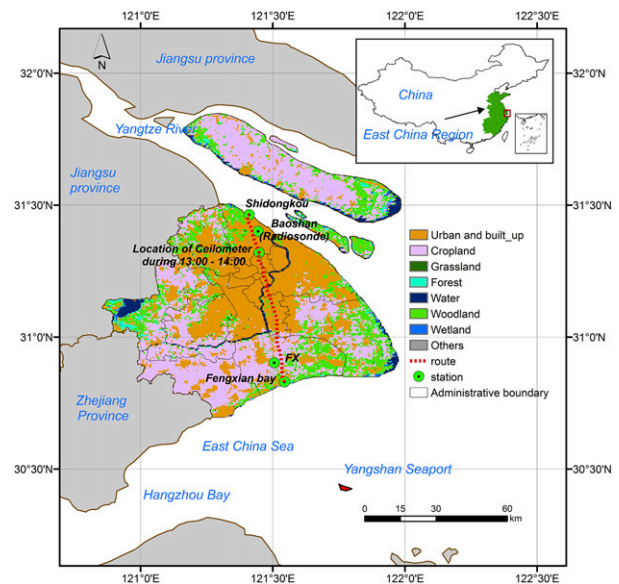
121°0'E 121°30'E 122°0'E 122°30'E

32°0'N 32°0'N

N

Jiangsu province

China

East China Region

Yangtze River

Jiangsu province

31°30'N 31°30'N

Shidongkou

Baoshan (Radiosonde)

Location of Ceilometer during 13:00 - 14:00

Urban and built_up
Cropland
Grassland
Forest
Water
Woodland
Wetland
Others
route
station
Administrative boundary

31°0'N 31°0'N

FX

Fengxian bay

Zhejiang Province

East China Sea

Yangshan Seaport

30°30'N 30°30'N

Hangzhou Bay

0 15 30 60 km

121°0'E 121°30'E 122°0'E 122°30'E